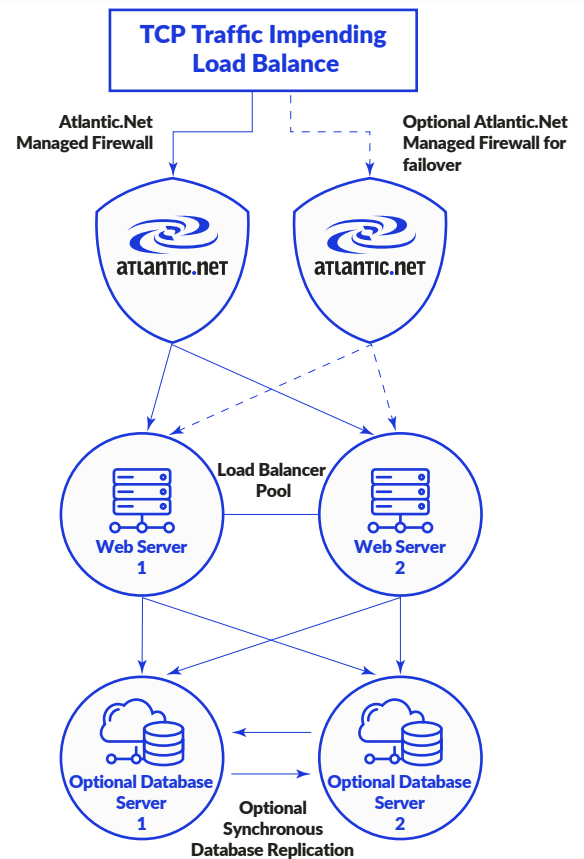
TCP Traffic Impending Load Balance

Atlantic.Net Managed Firewall

Optional Atlantic.Net Managed Firewall for failover

atlantic.net

atlantic.net

Load Balancer Pool

Web Server 1

Web Server 2

Optional Database Server 1

Optional Database Server 2

Optional Synchronous Database Replication